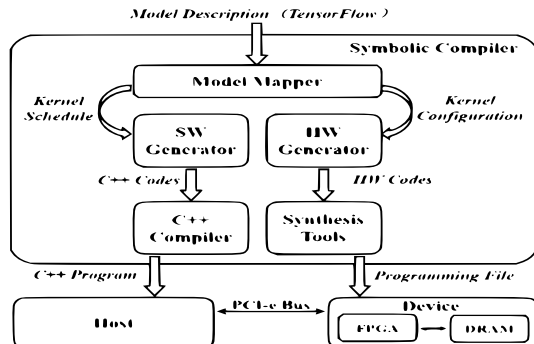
Model Description (TensorFlow)

Symbolic Compiler

Model Mapper

Kernel Schedule

Kernel Configuration

SW Generator

HW Generator

C++ Codes

HW Codes

C++ Compiler

Synthesis Tools

C++ Program

Programming File

Host

PCI-e Bus

Device

FPGA

DRAM